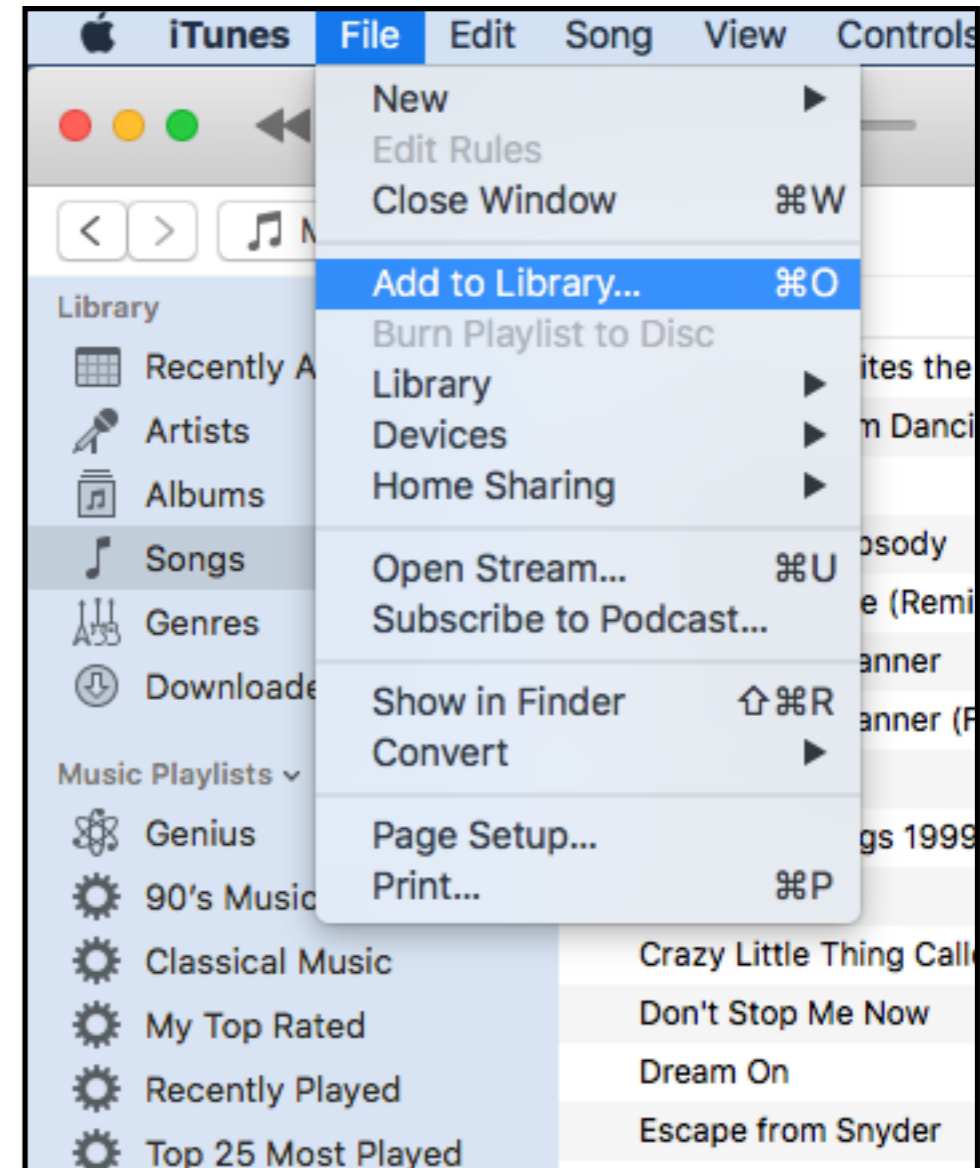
iTunes File Edit Song View Controls

New
Edit Rules
Close Window ⌘W

Add to Library... ⌘O
Burn Playlist to Disc
Library
Devices
Home Sharing

Open Stream... ⌘U
Subscribe to Podcast...

Show in Finder ⇧⌘R
Convert

Page Setup...
Print... ⌘P

M

Library
Recently A
Artists
Albums
Songs
Genres
Downloade

Music Playlists
Genius
90's Music
Classical Music
My Top Rated
Recently Played
Top 25 Most Played

ites the
m Danci
psody
e (Remi
anner
anner (F
gs 1999
Crazy Little Thing Calle
Don't Stop Me Now
Dream On
Escape from Snyder